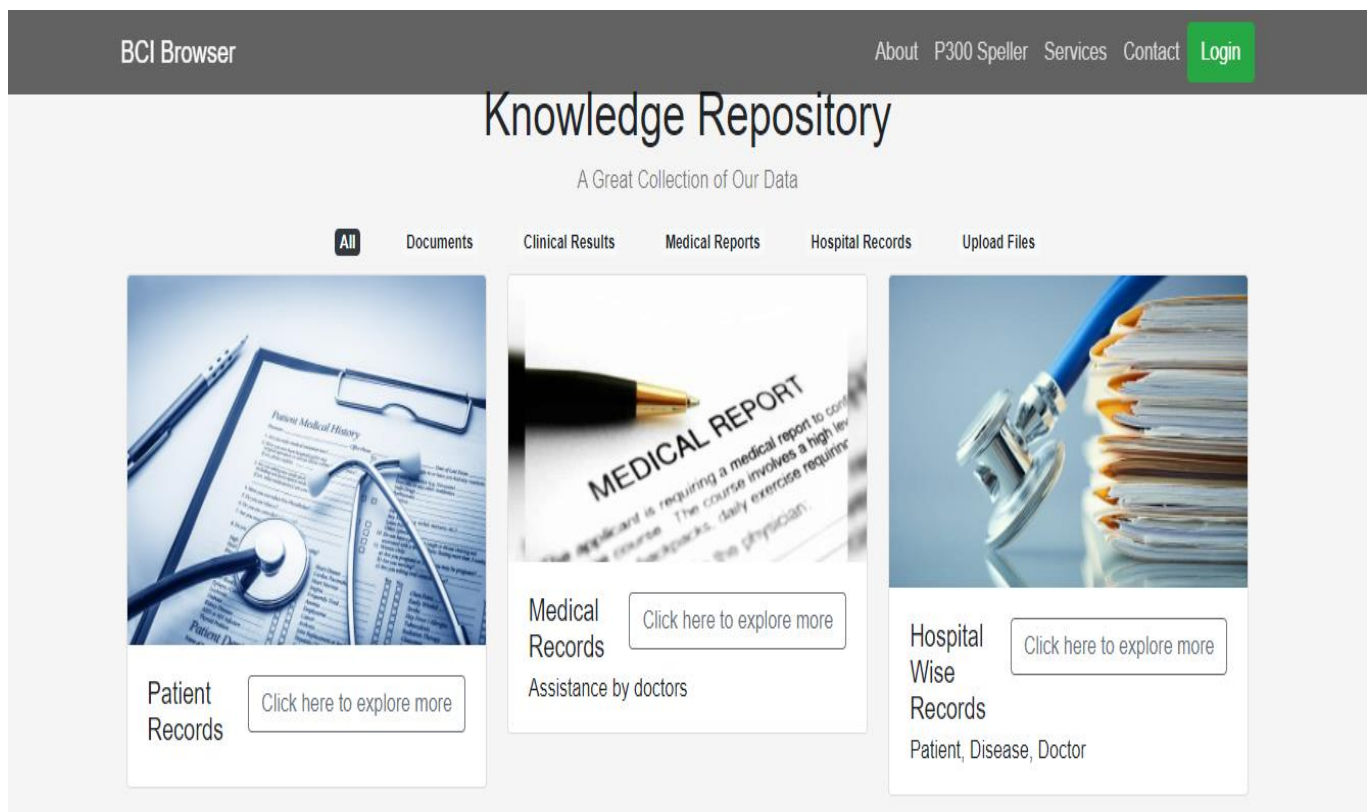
BCI Browser

About P300 Speller Services Contact Login

Knowledge Repository

A Great Collection of Our Data

All Documents Clinical Results Medical Reports Hospital Records Upload Files

Patient Medical History

Patient Records

Click here to explore more

MEDICAL REPORT

applicant is requiring a medical report to cont
course. The course involves a high lev
backpacks, daily exercise requirin
the physician:

Medical Records

Click here to explore more

Assistance by doctors

Hospital Wise Records

Click here to explore more

Patient, Disease, Doctor